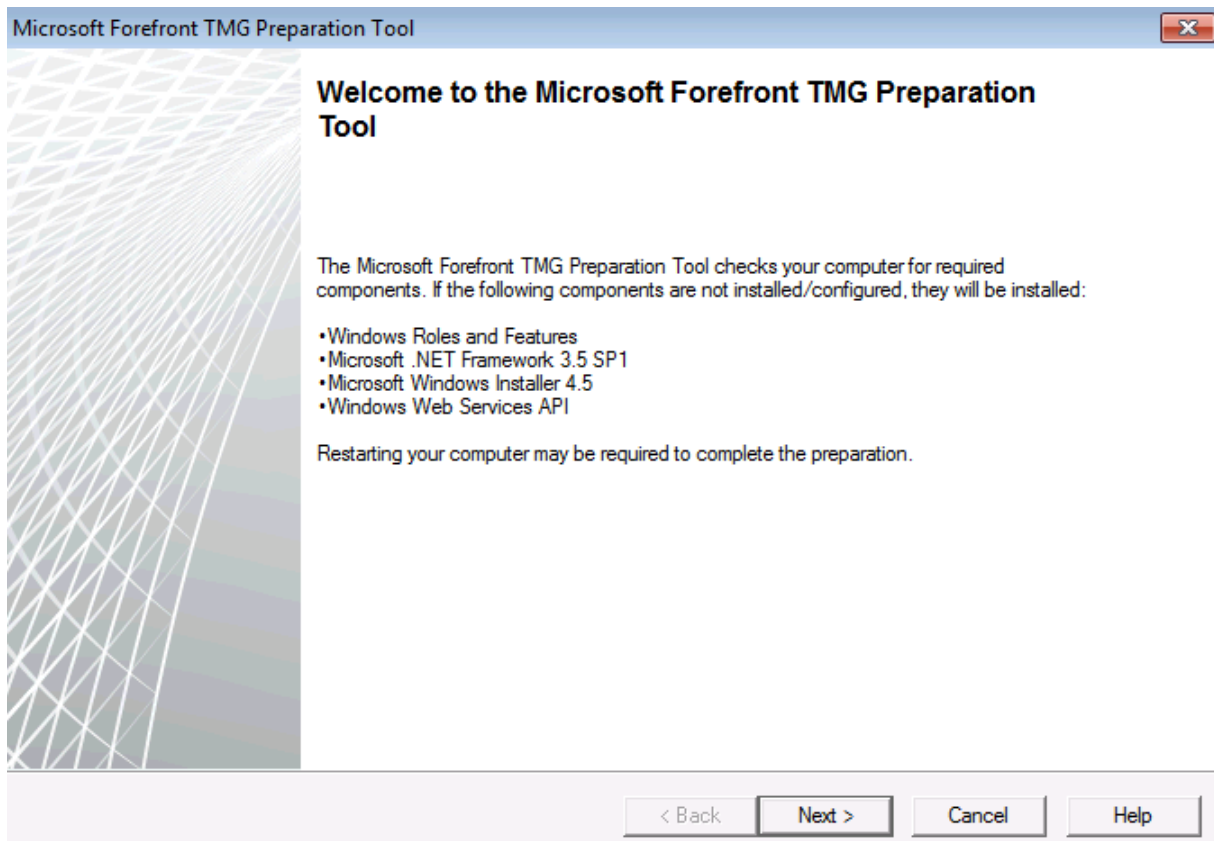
Microsoft Forefront TMG Preparation Tool

Welcome to the Microsoft Forefront TMG Preparation Tool

The Microsoft Forefront TMG Preparation Tool checks your computer for required components. If the following components are not installed/configured, they will be installed:

•Windows Roles and Features
•Microsoft .NET Framework 3.5 SP1
•Microsoft Windows Installer 4.5
•Windows Web Services API

Restarting your computer may be required to complete the preparation.

< Back | Next > | Cancel | Help